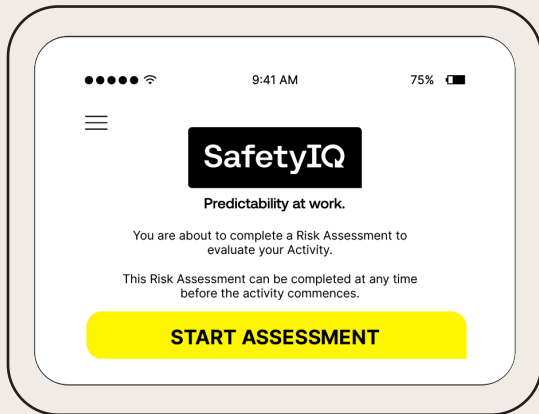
9:41 AM

75%

SafetyIQ

Predictability at work.

You are about to complete a Risk Assessment to evaluate your Activity.

This Risk Assessment can be completed at any time before the activity commences.

START ASSESSMENT